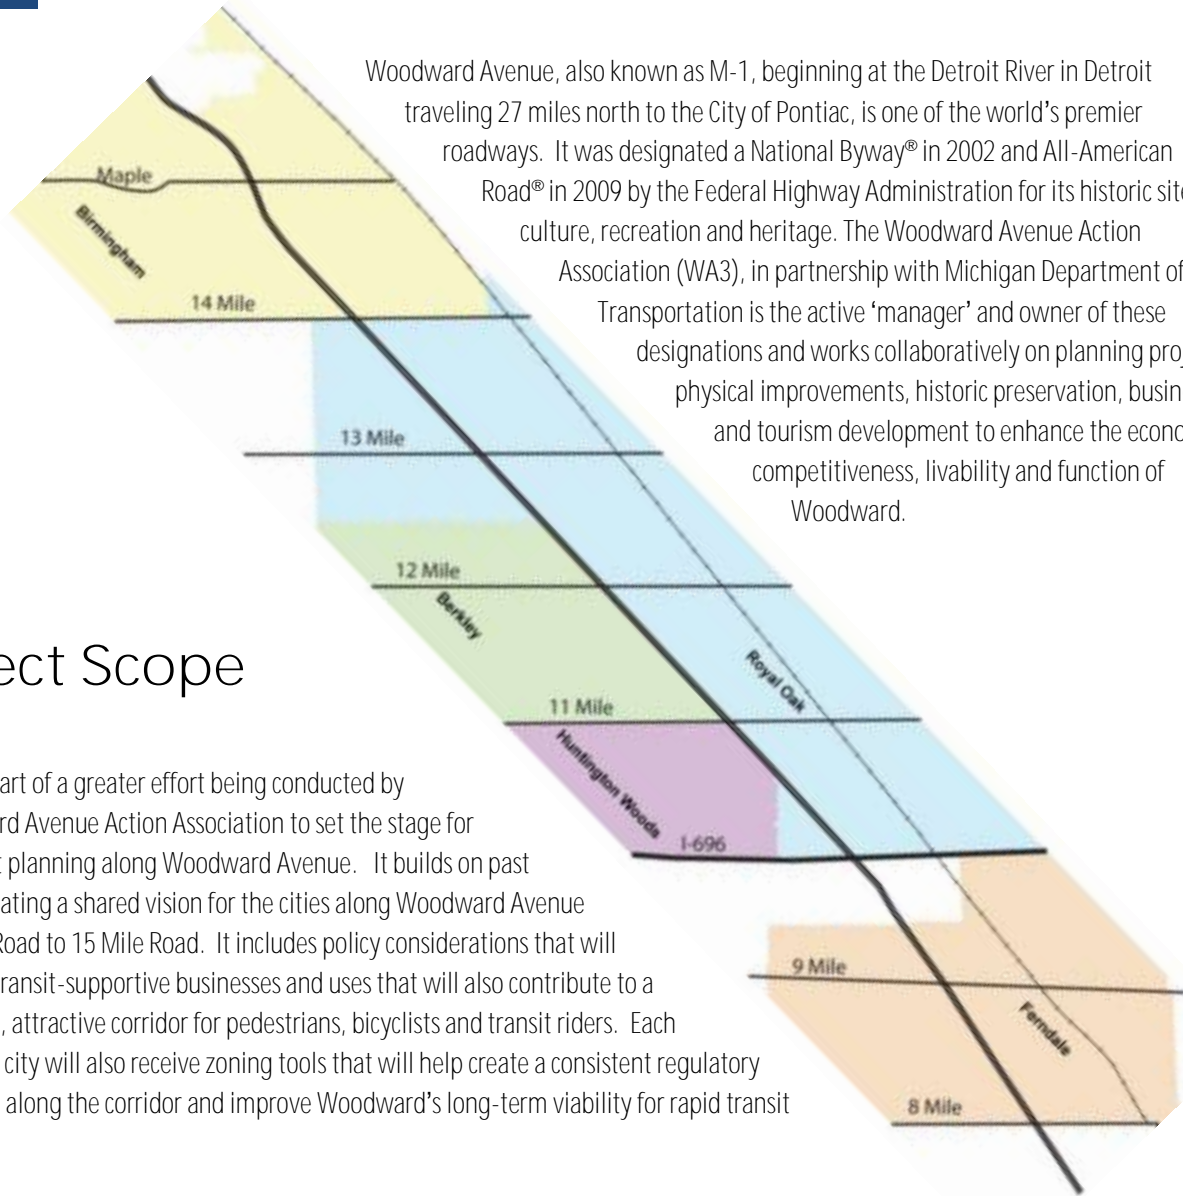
Woodward Avenue, also known as M-1, beginning at the Detroit River in Detroit traveling 27 miles north to the City of Pontiac, is one of the world's premier roadways. It was designated a National Byway® in 2002 and All-American Road® in 2009 by the Federal Highway Administration for its historic sit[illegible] culture, recreation and heritage. The Woodward Avenue Action Association (WA3), in partnership with Michigan Department of Transportation is the active 'manager' and owner of these designations and works collaboratively on planning pro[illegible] physical improvements, historic preservation, busin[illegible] and tourism development to enhance the econ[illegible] competitiveness, livability and function of Woodward.

Maple

Birmingham

14 Mile

13 Mile

12 Mile

Berkley

Royal Oak

11 Mile

Huntington Woods

I-696

9 Mile

Ferndale

8 Mile

ect Scope

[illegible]art of a greater effort being conducted by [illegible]rd Avenue Action Association to set the stage for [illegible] planning along Woodward Avenue. It builds on past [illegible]ating a shared vision for the cities along Woodward Avenue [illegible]Road to 15 Mile Road. It includes policy considerations that will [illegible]ransit-supportive businesses and uses that will also contribute to a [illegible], attractive corridor for pedestrians, bicyclists and transit riders. Each city will also receive zoning tools that will help create a consistent regulatory along the corridor and improve Woodward's long-term viability for rapid transit